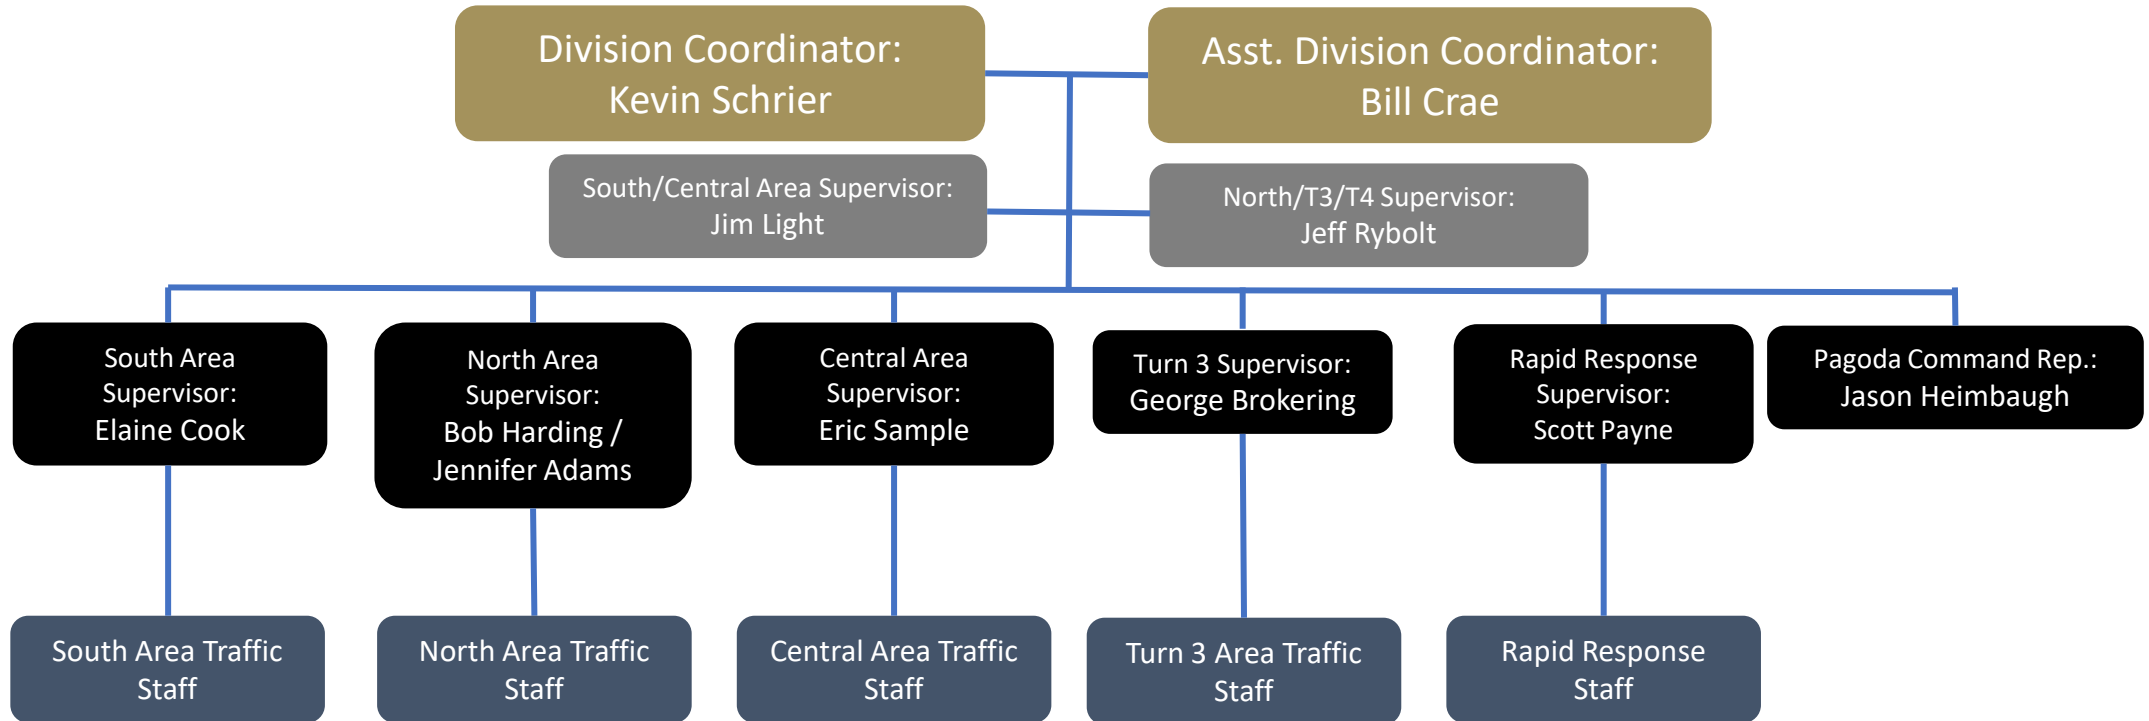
Division Coordinator:
Kevin Schrier

Asst. Division Coordinator:
Bill Crae

South/Central Area Supervisor:
Jim Light

North/T3/T4 Supervisor:
Jeff Rybolt

South Area Supervisor:
Elaine Cook

North Area Supervisor:
Bob Harding /
Jennifer Adams

Central Area Supervisor:
Eric Sample

Turn 3 Supervisor:
George Brokering

Rapid Response Supervisor:
Scott Payne

Pagoda Command Rep.:
Jason Heimbaugh

South Area Traffic Staff

North Area Traffic Staff

Central Area Traffic Staff

Turn 3 Area Traffic Staff

Rapid Response Staff